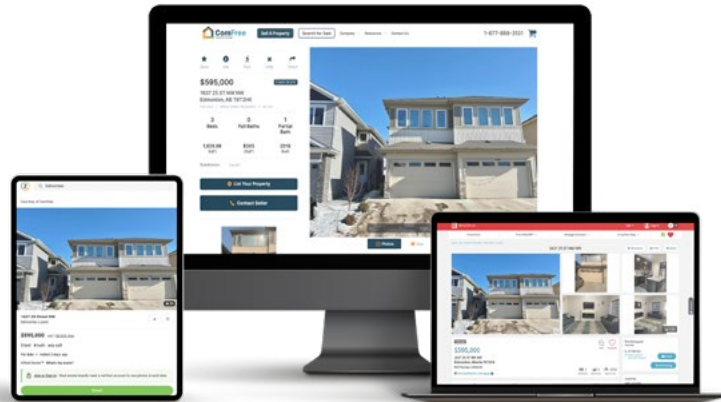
ComFree

Sell A Property

Search for Sale

1-877-888-2021

$595,000

1637 25 ST NW NW
Edmonton, AB T6T2H6

3
Beds

0
Full Baths

1
Partial Bath

List Your Property

Contact Seller

Photos

Edmonton

$595,000

1637 25 ST NW
Edmonton, Alberta

$595,000